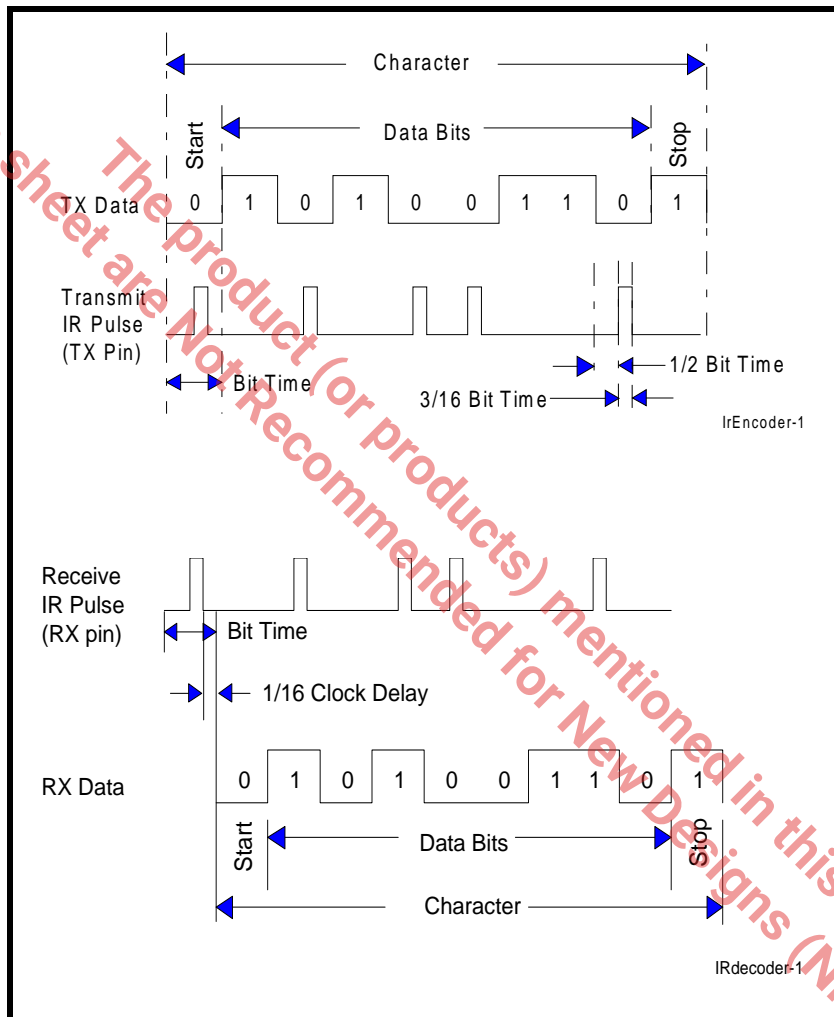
Character

Start

Data Bits

Stop

TX Data 0 1 0 1 0 0 1 1 0 1

Transmit IR Pulse (TX Pin)

1/2 Bit Time

Bit Time

3/16 Bit Time

IrEncoder-1

Receive IR Pulse (RX pin)

Bit Time

1/16 Clock Delay

RX Data 0 1 0 1 0 0 1 1 0 1

Start

Data Bits

Stop

Character

IRdecoder-1

The product (or products) mentioned in this sheet are Not Recommended for New Designs (N